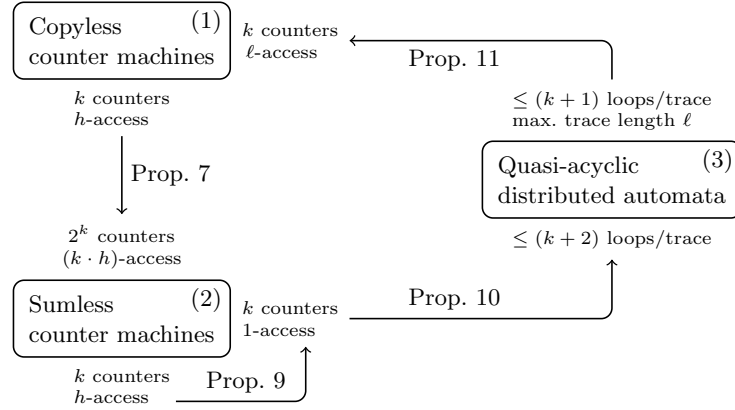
Copyless counter machines (1)

$k$ counters
$\ell$-access

Prop. 11

$\leq (k+1)$ loops/trace
max. trace length $\ell$

$k$ counters
$h$-access

Prop. 7

Quasi-acyclic distributed automata (3)

$2^k$ counters
$(k \cdot h)$-access

$\leq (k+2)$ loops/trace

Sumless counter machines (2)

$k$ counters
1-access

Prop. 10

$k$ counters
$h$-access

Prop. 9